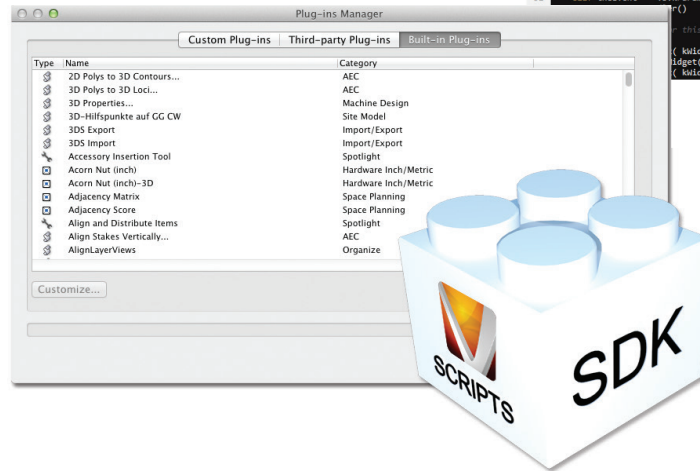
Plug-ins Manager

Custom Plug-ins | Third-party Plug-ins | Built-in Plug-ins

| Type | Name | Category |
|---|---|---|
| | 2D Polys to 3D Contours... | AEC |
| | 3D Polys to 3D Loci... | AEC |
| | 3D Properties... | Machine Design |
| | 3D-Hilfspunkte auf GG CW | Site Model |
| | 3DS Export | Import/Export |
| | 3DS Import | Import/Export |
| | Accessory Insertion Tool | Spotlight |
| | Acorn Nut (inch) | Hardware Inch/Metric |
| | Acorn Nut (inch)-3D | Hardware Inch/Metric |
| | Adjacency Matrix | Space Planning |
| | Adjacency Score | Space Planning |
| | Align and Distribute Items | Spotlight |
| | Align Stakes Vertically... | AEC |
| | AlignLayerViews | Organize |

Customize...

SCRIPTS

SDK